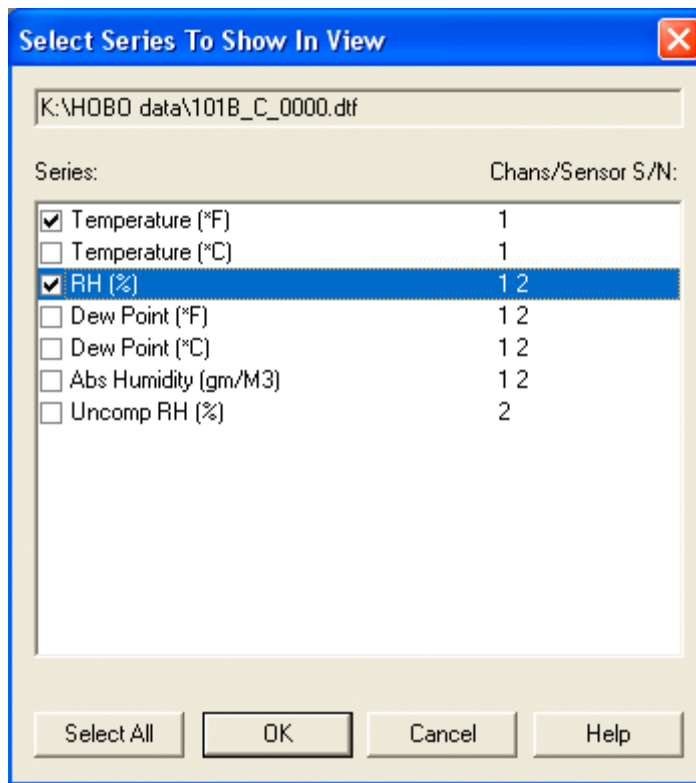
Select Series To Show In View

K:\HOBO data\101B_C_0000.dtf

Series:

Chans/Sensor S/N:

| Series | Chans/Sensor S/N |
|---|---|
| Temperature (*F) | 1 |
| Temperature (*C) | 1 |
| RH (%) | 1 2 |
| Dew Point (*F) | 1 2 |
| Dew Point (*C) | 1 2 |
| Abs Humidity (gm/M3) | 1 2 |
| Uncomp RH (%) | 2 |

Select All

OK

Cancel

Help